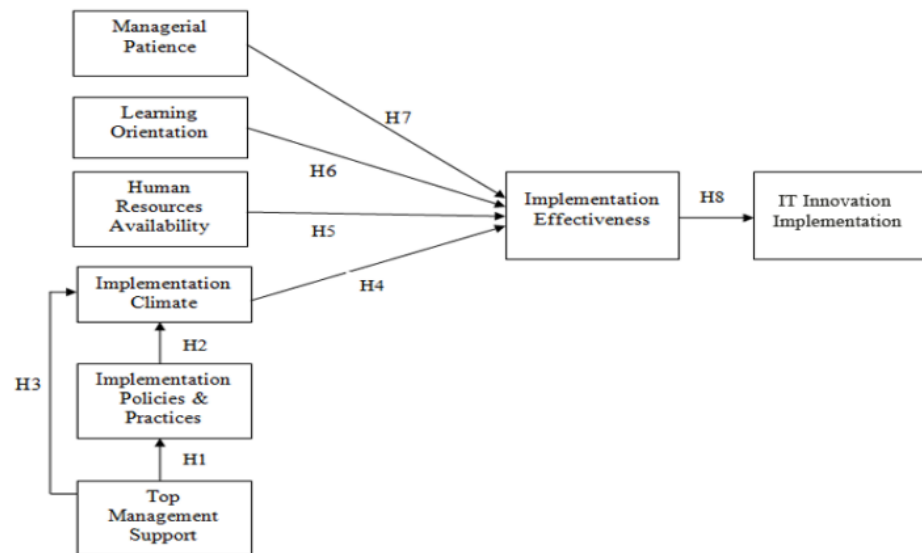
Managerial Patience

Learning Orientation

Human Resources Availability

Implementation Climate

Implementation Policies & Practices

Top Management Support

H7

H6

H5

H4

H3

H2

H1

Implementation Effectiveness

H8

IT Innovation Implementation